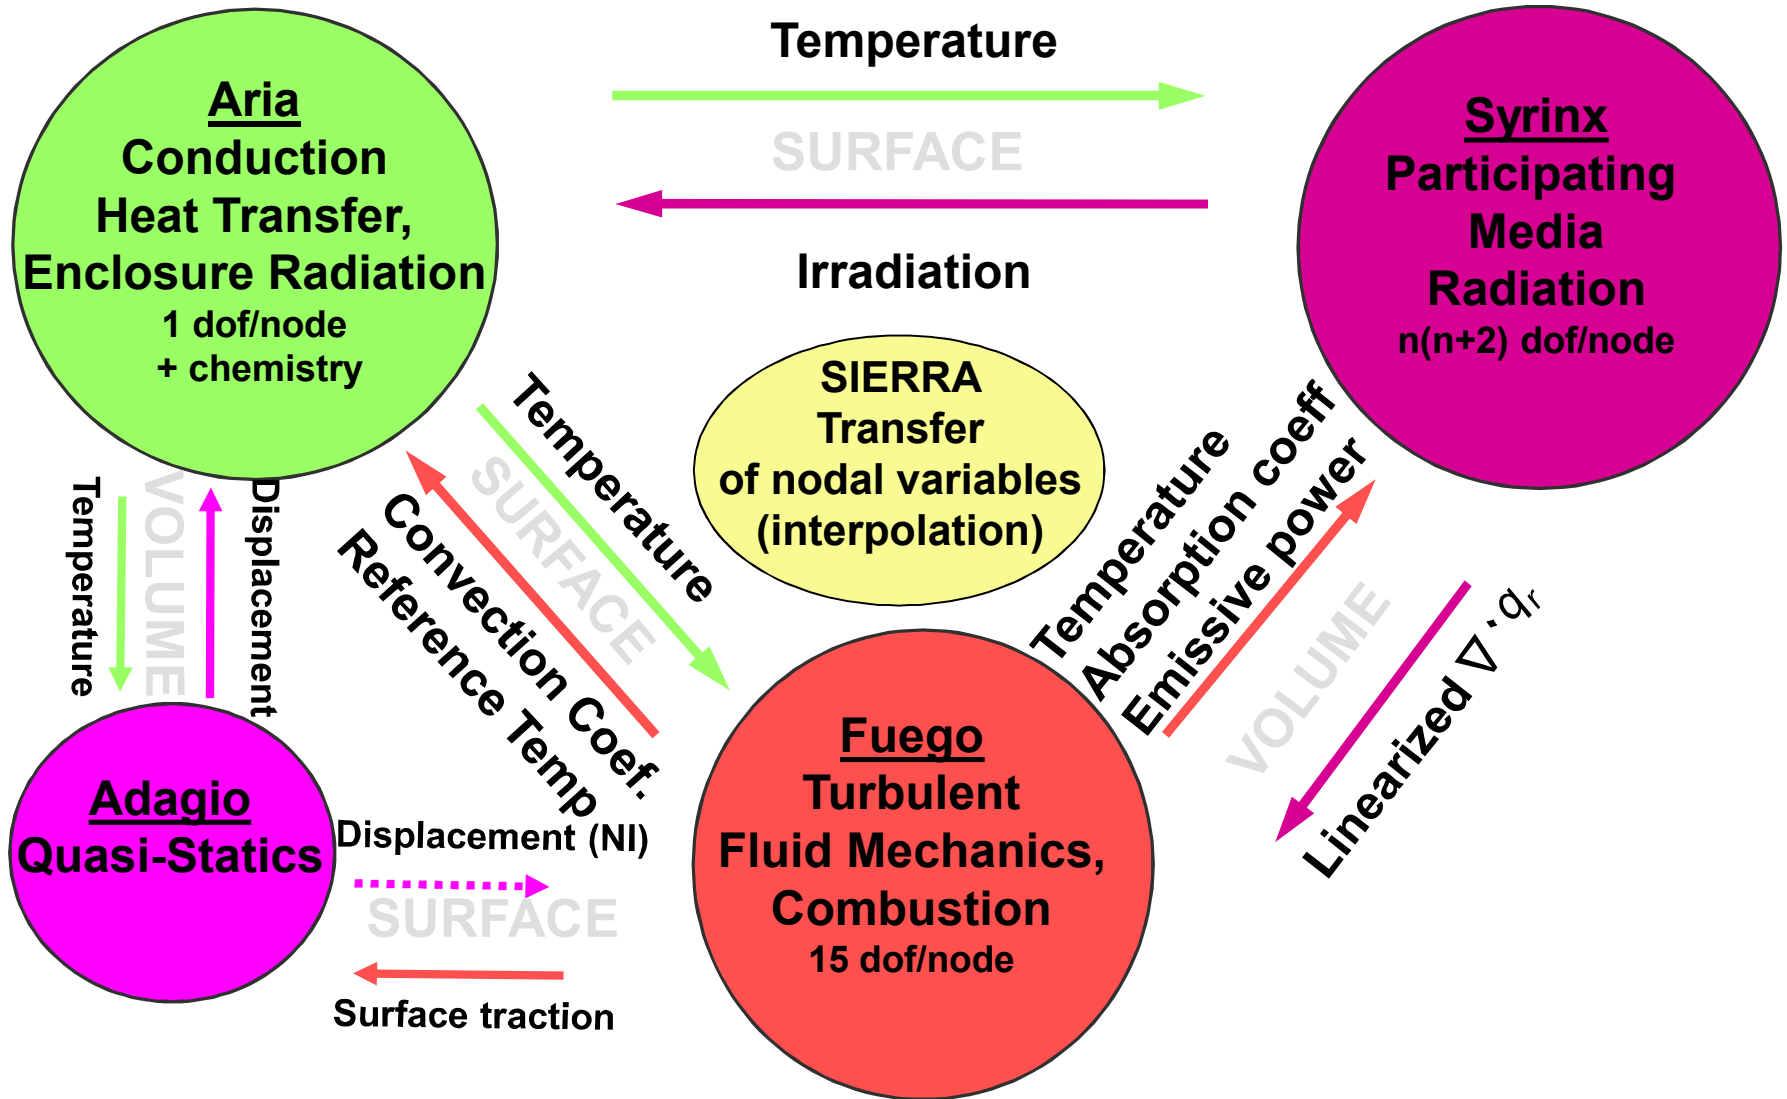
Aria
Conduction
Heat Transfer,
Enclosure Radiation
1 dof/node
+ chemistry

Temperature

SURFACE

Irradiation

Syrinx
Participating
Media
Radiation
n(n+2) dof/node

SIERRA
Transfer
of nodal variables
(interpolation)

Temperature

VOLUME

Displacement

Temperature

SURFACE

Convection Coef.

Reference Temp

Temperature

Absorption coeff

Emissive power

VOLUME

Linearized $\nabla \cdot q_r$

Adagio
Quasi-Statics

Displacement (NI)

SURFACE

Surface traction

Fuego
Turbulent
Fluid Mechanics,
Combustion
15 dof/node